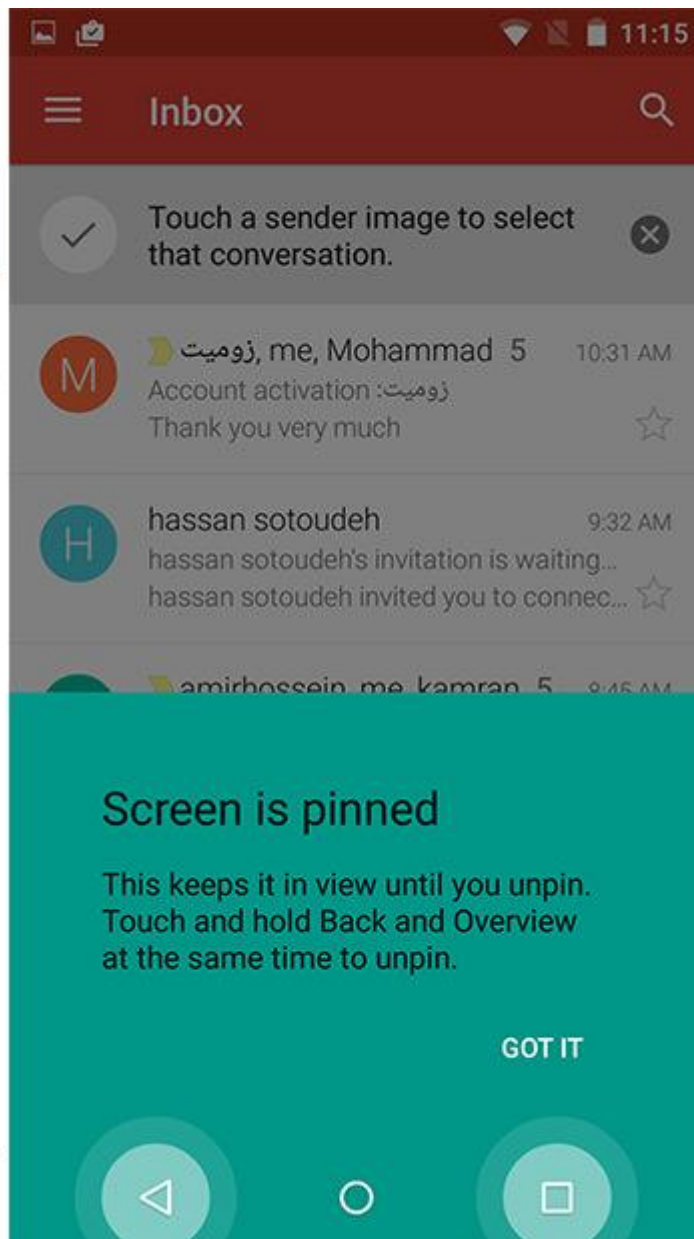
11:15

Inbox

Touch a sender image to select that conversation.

M
زومیت, me, Mohammad 5
10:31 AM
Account activation :زومیت
Thank you very much

H
hassan sotoudeh
9:32 AM
hassan sotoudeh's invitation is waiting...
hassan sotoudeh invited you to connec...

amirhossein, me, kamran 5 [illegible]

Screen is pinned

This keeps it in view until you unpin. Touch and hold Back and Overview at the same time to unpin.

GOT IT